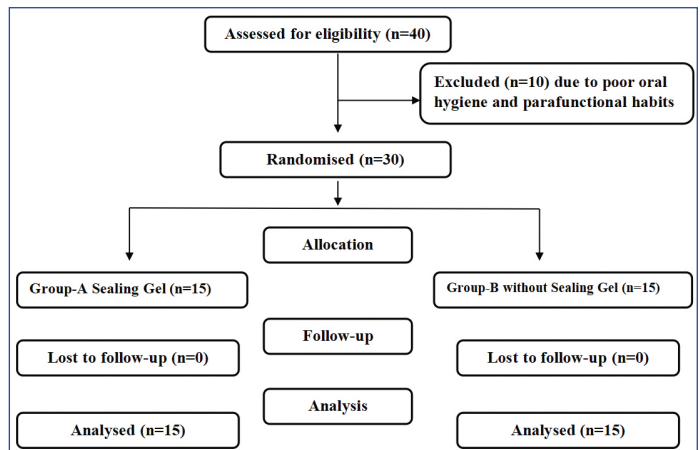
Assessed for eligibility (n=40)

Excluded (n=10) due to poor oral hygiene and parafunctional habits

Randomised (n=30)

Allocation

Group-A Sealing Gel (n=15)

Group-B without Sealing Gel (n=15)

Follow-up

Lost to follow-up (n=0)

Lost to follow-up (n=0)

Analysis

Analysed (n=15)

Analysed (n=15)